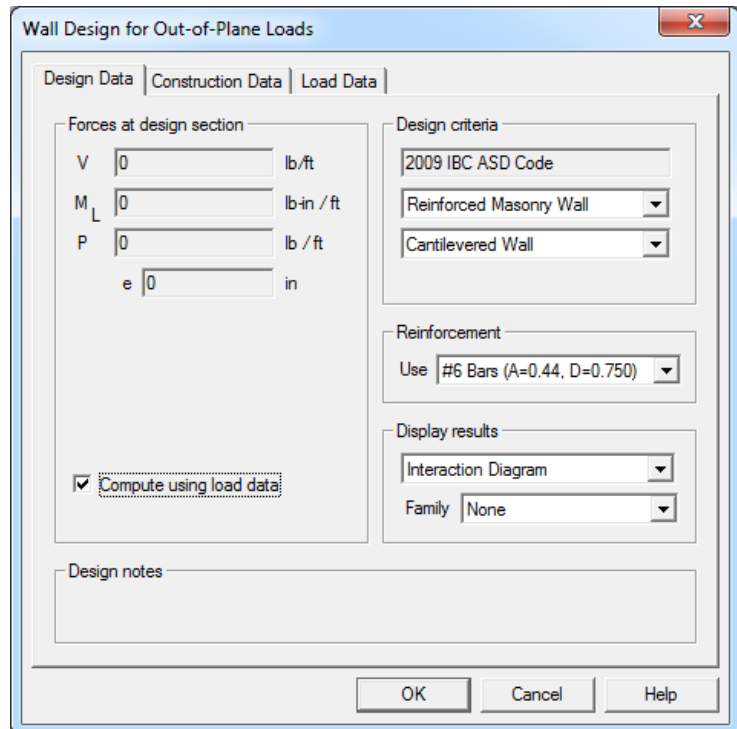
Wall Design for Out-of-Plane Loads

Design Data | Construction Data | Load Data

Forces at design section

V 0 lb/ft

$M_L$ 0 lb-in / ft

P 0 lb / ft

e 0 in

☑ Compute using load data

Design criteria

2009 IBC ASD Code

Reinforced Masonry Wall

Cantilevered Wall

Reinforcement

Use #6 Bars (A=0.44, D=0.750)

Display results

Interaction Diagram

Family None

Design notes

OK Cancel Help